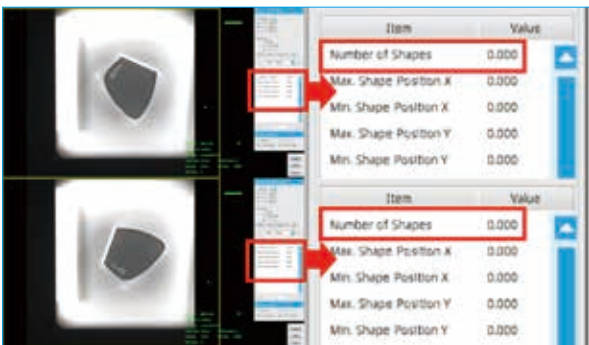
| Item | Value |
|---|---|
| Number of Shapes | 0.000 |
| Max. Shape Position X | 0.000 |
| Min. Shape Position X | 0.000 |
| Max. Shape Position Y | 0.000 |
| Min. Shape Position Y | 0.000 |

| Item | Value |
|---|---|
| Number of Shapes | 0.000 |
| Max. Shape Position X | 0.000 |
| Min. Shape Position X | 0.000 |
| Max. Shape Position Y | 0.000 |
| Min. Shape Position Y | 0.000 |